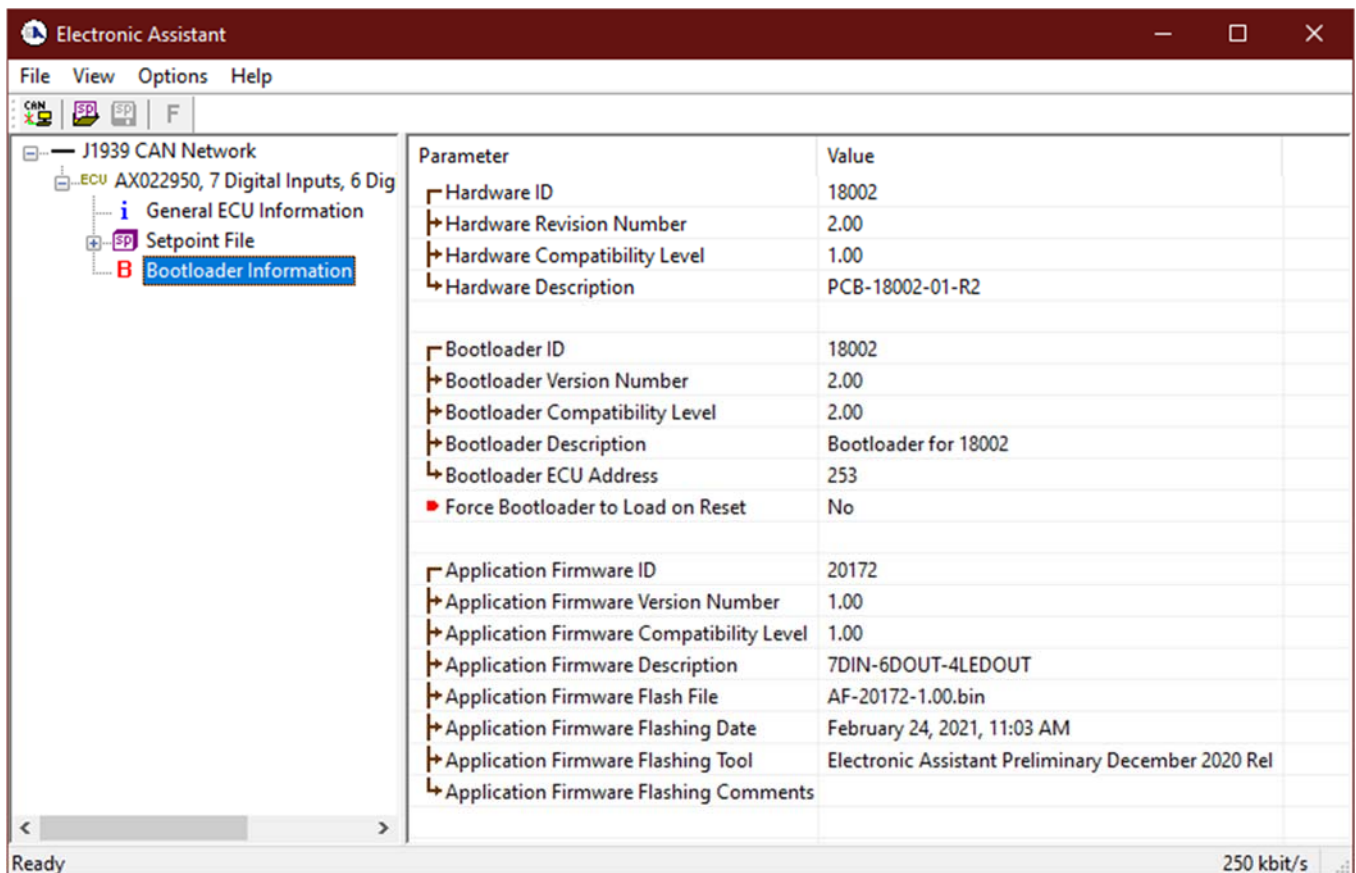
Electronic Assistant

File View Options Help

CAN SP SP F

J1939 CAN Network
ECU AX022950, 7 Digital Inputs, 6 Dig
i General ECU Information
SP Setpoint File
B Bootloader Information

| Parameter | Value |
|---|---|
| Hardware ID | 18002 |
| Hardware Revision Number | 2.00 |
| Hardware Compatibility Level | 1.00 |
| Hardware Description | PCB-18002-01-R2 |
| | |
| Bootloader ID | 18002 |
| Bootloader Version Number | 2.00 |
| Bootloader Compatibility Level | 2.00 |
| Bootloader Description | Bootloader for 18002 |
| Bootloader ECU Address | 253 |
| Force Bootloader to Load on Reset | No |
| | |
| Application Firmware ID | 20172 |
| Application Firmware Version Number | 1.00 |
| Application Firmware Compatibility Level | 1.00 |
| Application Firmware Description | 7DIN-6DOUT-4LEDOUT |
| Application Firmware Flash File | AF-20172-1.00.bin |
| Application Firmware Flashing Date | February 24, 2021, 11:03 AM |
| Application Firmware Flashing Tool | Electronic Assistant Preliminary December 2020 Rel |
| Application Firmware Flashing Comments | |

Ready
250 kbit/s